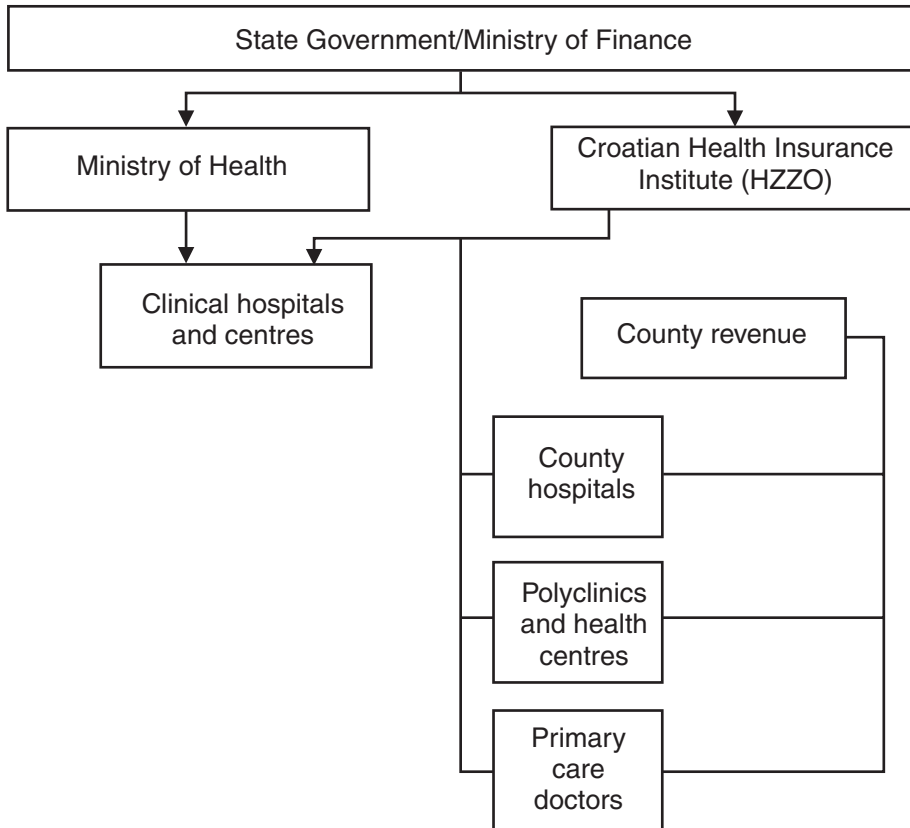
State Government/Ministry of Finance

Ministry of Health

Croatian Health Insurance Institute (HZZO)

Clinical hospitals and centres

County revenue

County hospitals

Polyclinics and health centres

Primary care doctors